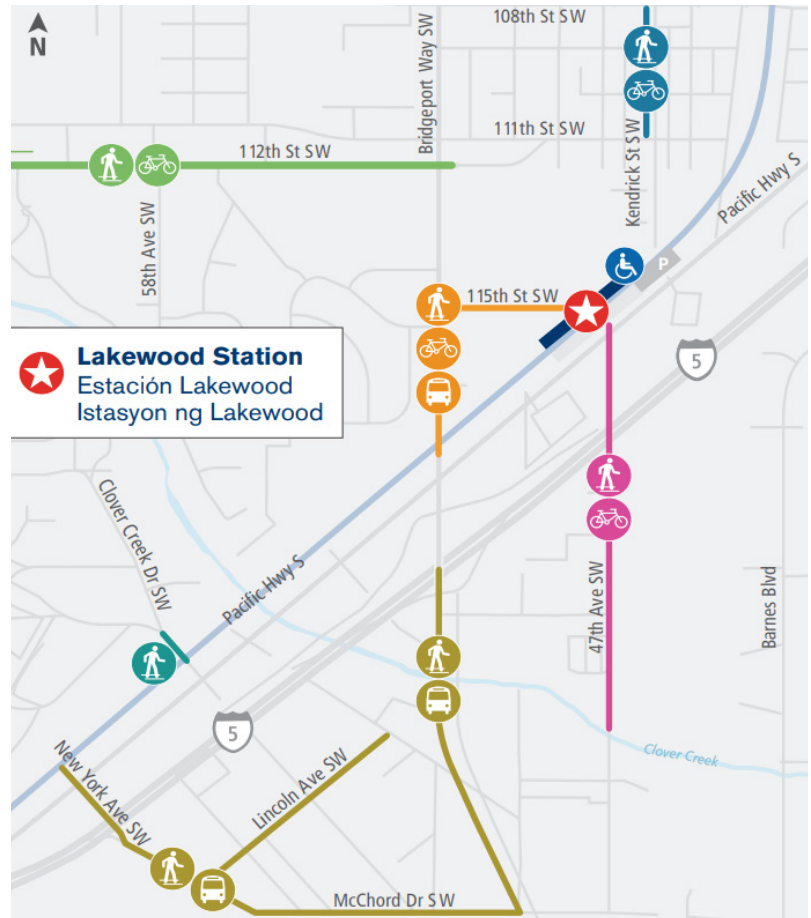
N

108th St SW

111th St SW

112th St SW

Bridgeport Way SW

Kendrick St SW

Pacific Hwy S

58th Ave SW

P

115th St SW

Lakewood Station
Estación Lakewood
Istasyon ng Lakewood

5

Clover Creek Dr SW

Pacific Hwy S

47th Ave SW

Barnes Blvd

5

Clover Creek

New York Ave SW

Lincoln Ave SW

McChord Dr SW